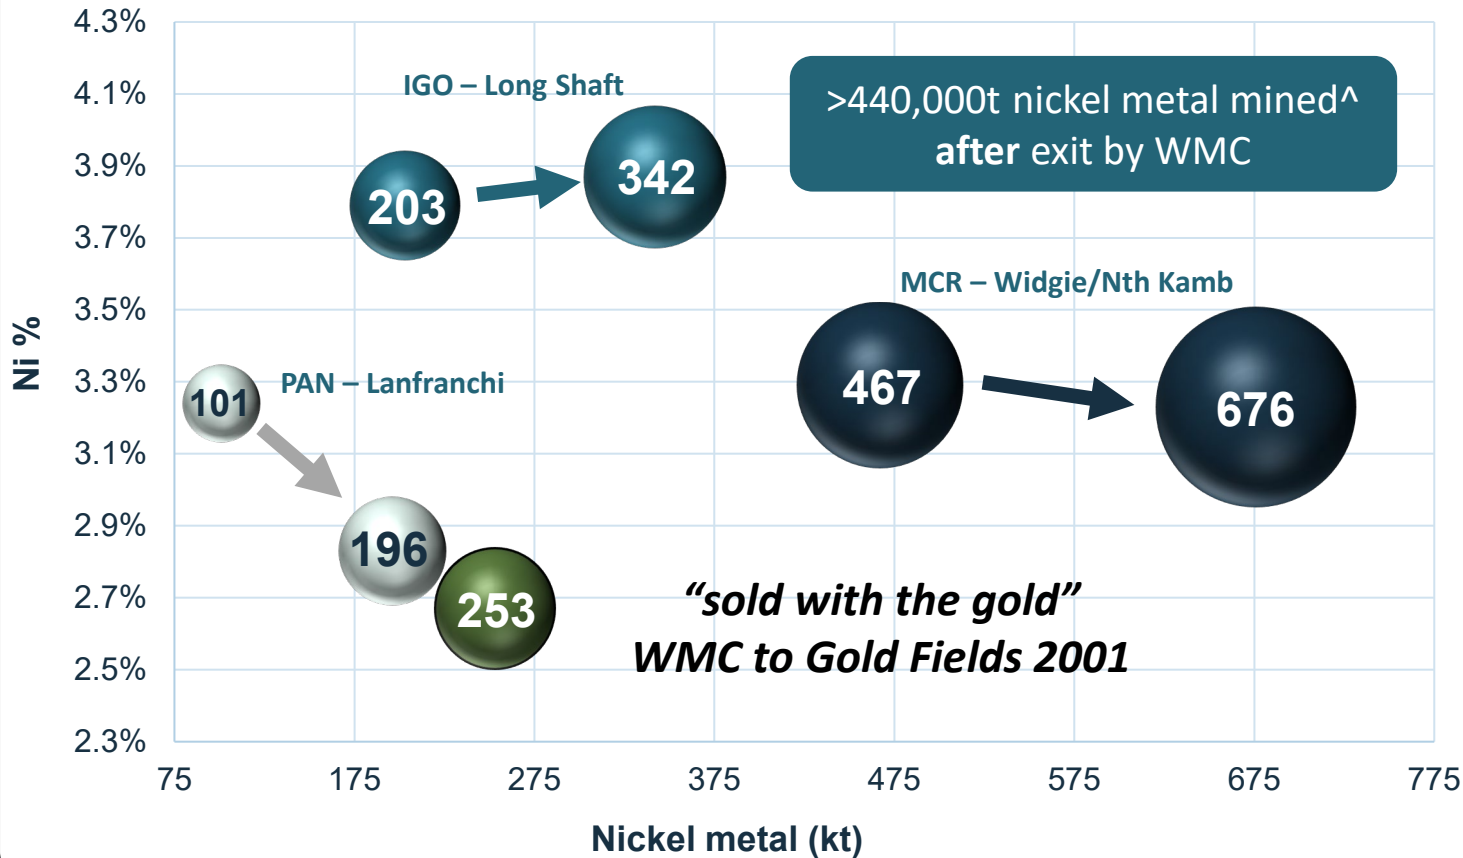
>440,000t nickel metal mined^ after exit by WMC

IGO – Long Shaft

203

342

MCR – Widgie/Nth Kamb

467

676

PAN – Lanfranchi

101

196

253

"sold with the gold"
WMC to Gold Fields 2001

4.3%
4.1%
3.9%
3.7%
3.5%
3.3%
3.1%
2.9%
2.7%
2.5%
2.3%

Ni %

75
175
275
375
475
575
675
775

Nickel metal (kt)